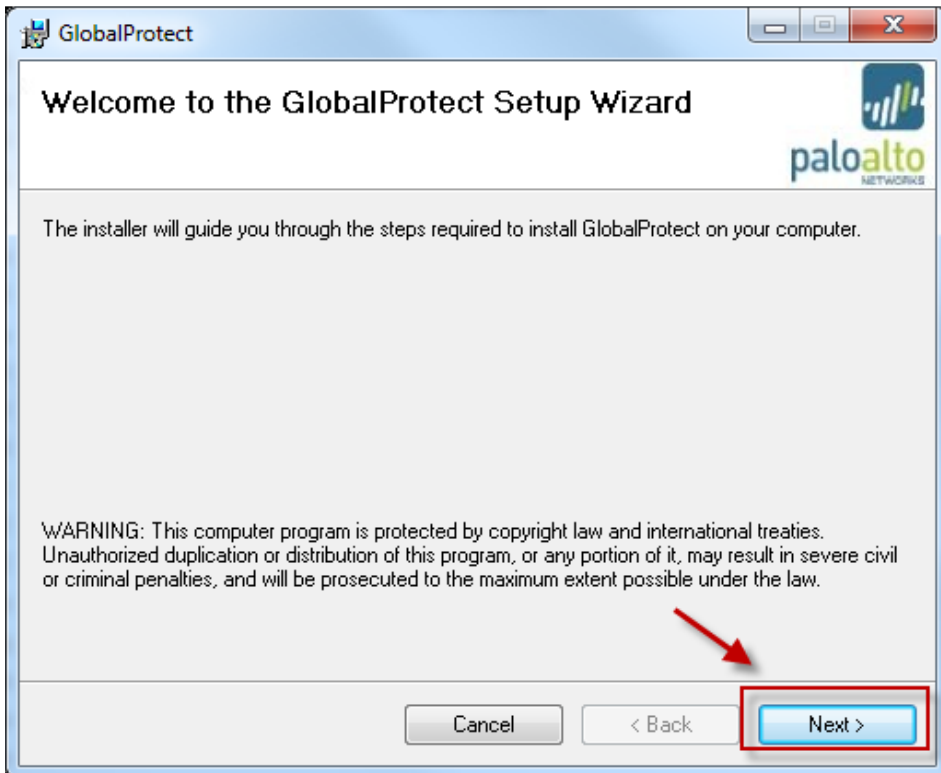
GlobalProtect

Welcome to the GlobalProtect Setup Wizard

paloalto NETWORKS

The installer will guide you through the steps required to install GlobalProtect on your computer.

WARNING: This computer program is protected by copyright law and international treaties. Unauthorized duplication or distribution of this program, or any portion of it, may result in severe civil or criminal penalties, and will be prosecuted to the maximum extent possible under the law.

Cancel

< Back

Next >